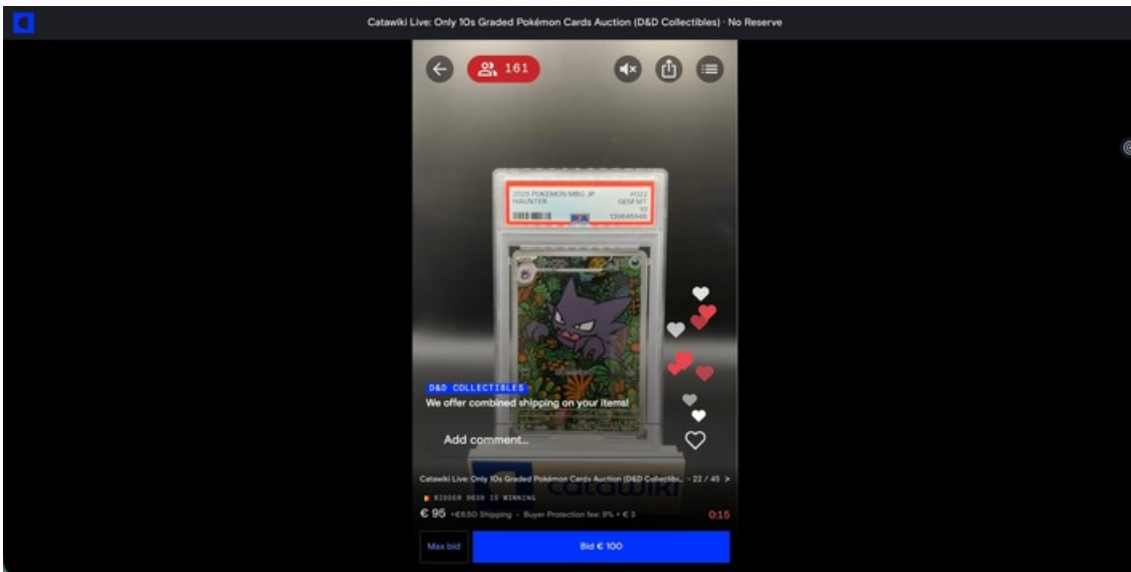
Catawiki Live: Only 10s Graded Pokémon Cards Auction (D&D Collectibles) · No Reserve

161

2025 POKEMON M BG JP #022
HAUNTER GEM MT
10
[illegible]

D&D COLLECTIBLES
We offer combined shipping on your items!

Add comment...

Catawiki Live: Only 10s Graded Pokémon Cards Auction (D&D Collectibl... · 22 / 45 >

BIDDER 9839 IS WINNING

€ 95 +€6.50 Shipping · Buyer Protection fee: 9% + € 3

0:15

Max bid

Bid € 100